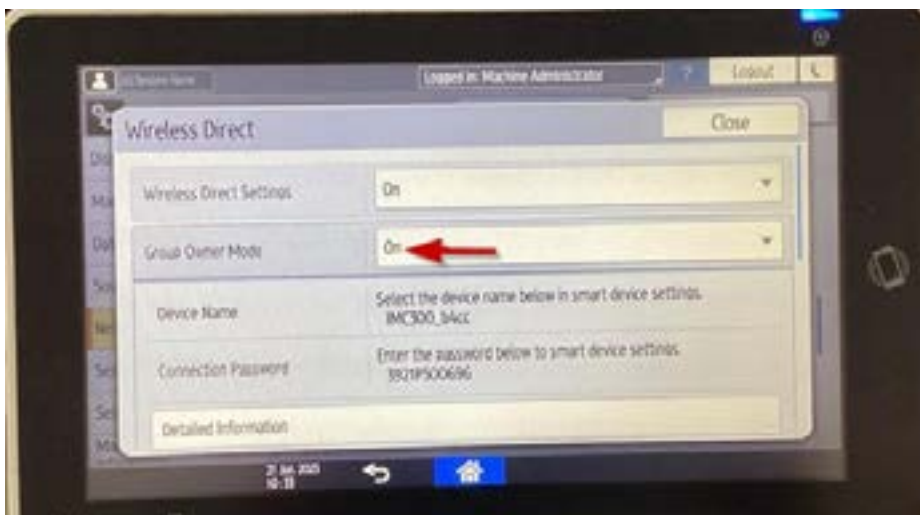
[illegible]

Logged in: Machine Administrator

?

Logout

Wireless Direct

Close

Wireless Direct Settings

On

Group Owner Mode

On

Device Name

Select the device name below in smart device settings.
IMC300_b4cc

Connection Password

Enter the password below to smart device settings.
3821P500696

Detailed Information

21 Jan. 2025
10:33